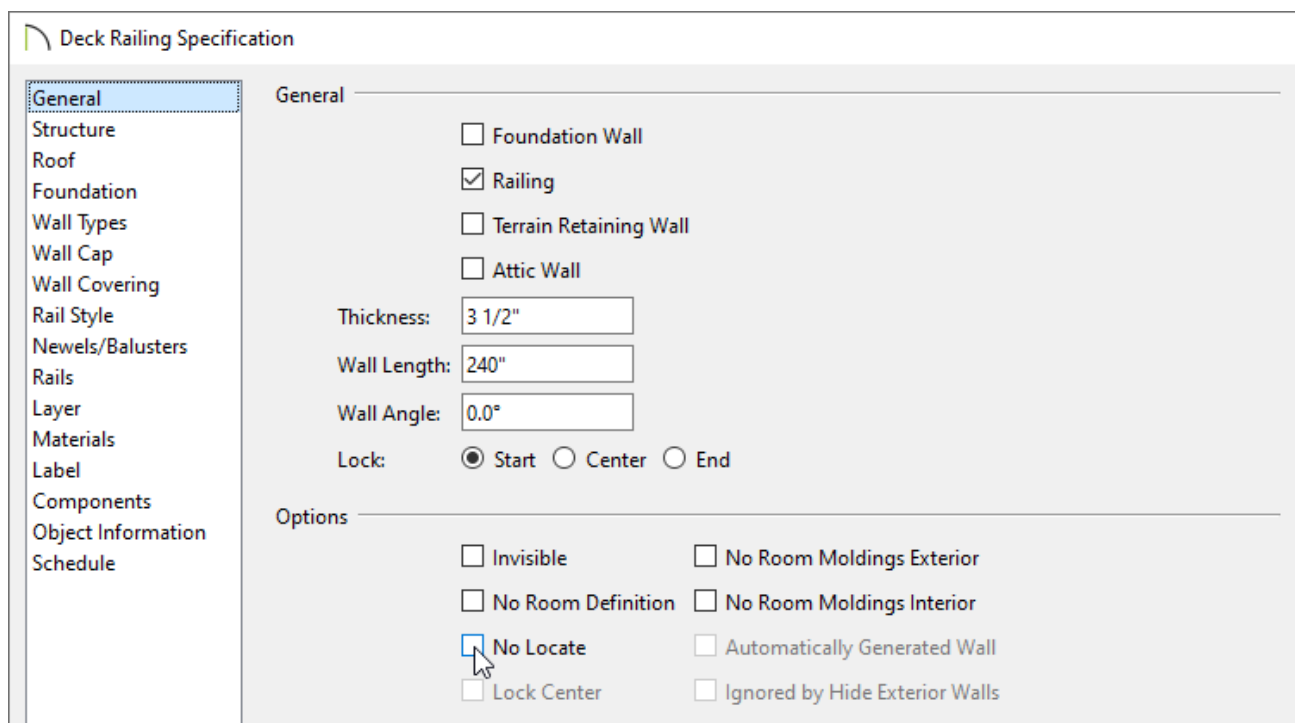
Deck Railing Specification

General
Structure
Roof
Foundation
Wall Types
Wall Cap
Wall Covering
Rail Style
Newels/Balusters
Rails
Layer
Materials
Label
Components
Object Information
Schedule

General

Foundation Wall

Railing

Terrain Retaining Wall

Attic Wall

Thickness: 3 1/2"

Wall Length: 240"

Wall Angle: 0.0°

Lock: Start Center End

Options

Invisible
No Room Moldings Exterior

No Room Definition
No Room Moldings Interior

No Locate
Automatically Generated Wall

Lock Center
Ignored by Hide Exterior Walls